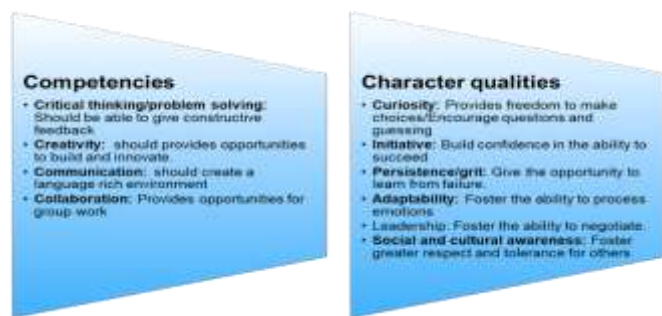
Competencies

• Critical thinking/problem solving: Should be able to give constructive feedback
• Creativity: should provides opportunities to build and innovate
• Communication: should create a language rich environment
• Collaboration: Provides opportunities for group work

Character qualities

• Curiosity: Provides freedom to make choices/Encourage questions and guessing
• Initiative: Build confidence in the ability to succeed
• Persistence/grit: Give the opportunity to learn from failure.
• Adaptability: Foster the ability to process emotions
• Leadership: Foster the ability to negotiate.
• Social and cultural awareness: Foster greater respect and tolerance for others